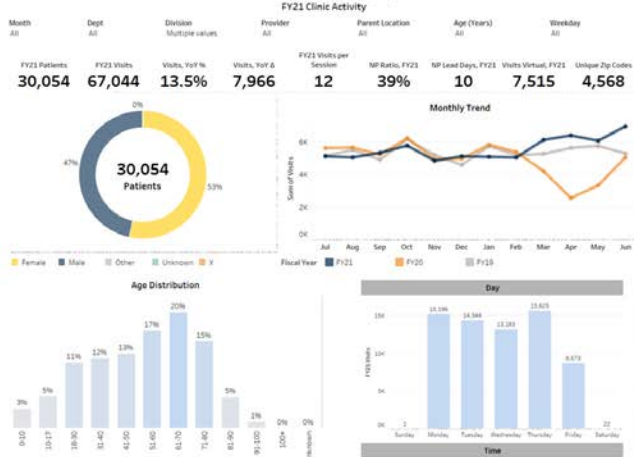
FY21 Clinic Activity

Month
All

Dept
All

Division
Multiple values

Provider
All

Parent Location
All

Age (Years)
All

Weekday
All

| FY21 Patients | FY21 Visits | Visits, YoY % | Visits, YoY Δ | FY21 Visits per Session | NP Ratio, FY21 | NP Lead Days, FY21 | Visits Virtual, FY21 | Unique Zip Codes |
|---|---|---|---|---|---|---|---|---|
| 30,054 | 67,044 | 13.5% | 7,966 | 12 | 39% | 10 | 7,515 | 4,568 |

0%
47%
30,054
Patients
53%

Female
Male
Other
Unknown
X

Monthly Trend

6K
4K
2K
0K
Sum of Visits

Jul
Aug
Sep
Oct
Nov
Dec
Jan
Feb
Mar
Apr
May
Jun

Fiscal Year
FY21
FY20
FY19

Age Distribution

3%
5%
11%
12%
13%
17%
20%
15%
5%
1%
0%
0%

0-10
10-17
18-30
31-40
41-50
51-60
61-70
71-80
81-90
91-100
100+
Unknown

Day

15K
10K
5K
0K
FY21 Visits

1
15,196
14,344
13,283
15,625
8,673
22

Sunday
Monday
Tuesday
Wednesday
Thursday
Friday
Saturday

Time